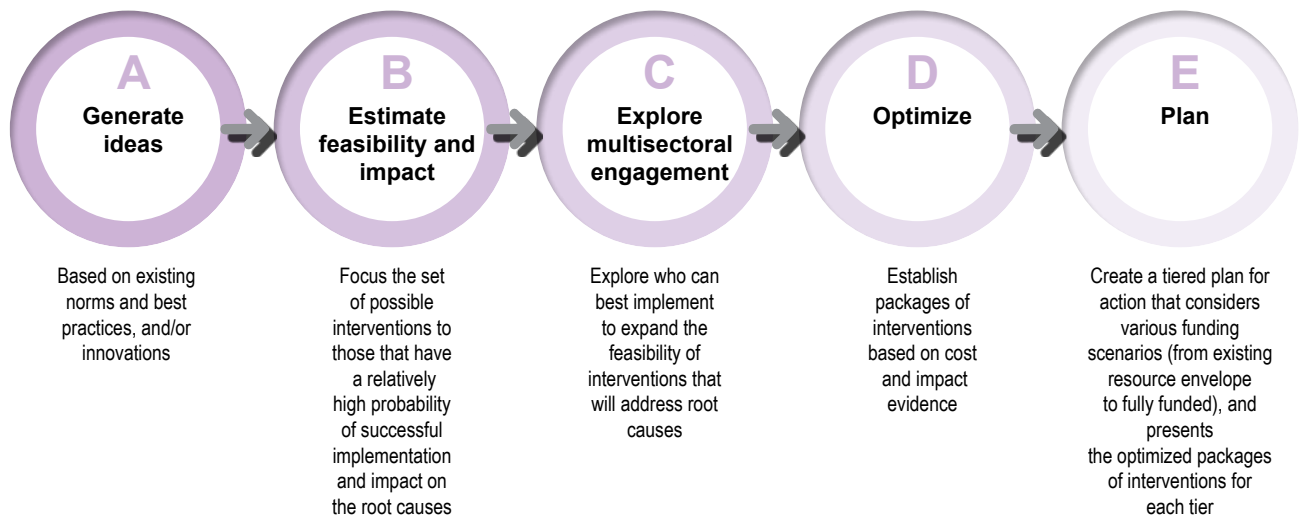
A
Generate ideas

B
Estimate feasibility and impact

C
Explore multisectoral engagement

D
Optimize

E
Plan

Based on existing norms and best practices, and/or innovations

Focus the set of possible interventions to those that have a relatively high probability of successful implementation and impact on the root causes

Explore who can best implement to expand the feasibility of interventions that will address root causes

Establish packages of interventions based on cost and impact evidence

Create a tiered plan for action that considers various funding scenarios (from existing resource envelope to fully funded), and presents the optimized packages of interventions for each tier